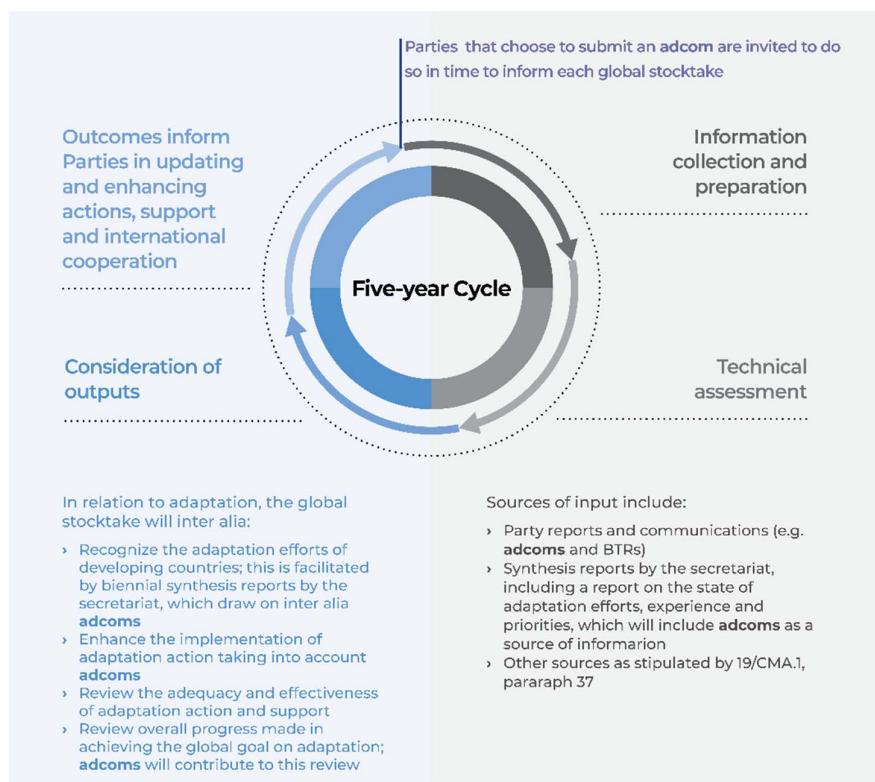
Parties that choose to submit an adcom are invited to do so in time to inform each global stocktake

Outcomes inform Parties in updating and enhancing actions, support and international cooperation

Information collection and preparation

Five-year Cycle

Consideration of outputs

Technical assessment

In relation to adaptation, the global stocktake will inter alia:

› Recognize the adaptation efforts of developing countries; this is facilitated by biennial synthesis reports by the secretariat, which draw on inter alia **adcoms**
› Enhance the implementation of adaptation action taking into account **adcoms**
› Review the adequacy and effectiveness of adaptation action and support
› Review overall progress made in achieving the global goal on adaptation; **adcoms** will contribute to this review

Sources of input include:

› Party reports and communications (e.g. **adcoms** and BTRs)
› Synthesis reports by the secretariat, including a report on the state of adaptation efforts, experience and priorities, which will include **adcoms** as a source of informarion
› Other sources as stipulated by 19/CMA.1, pararaph 37